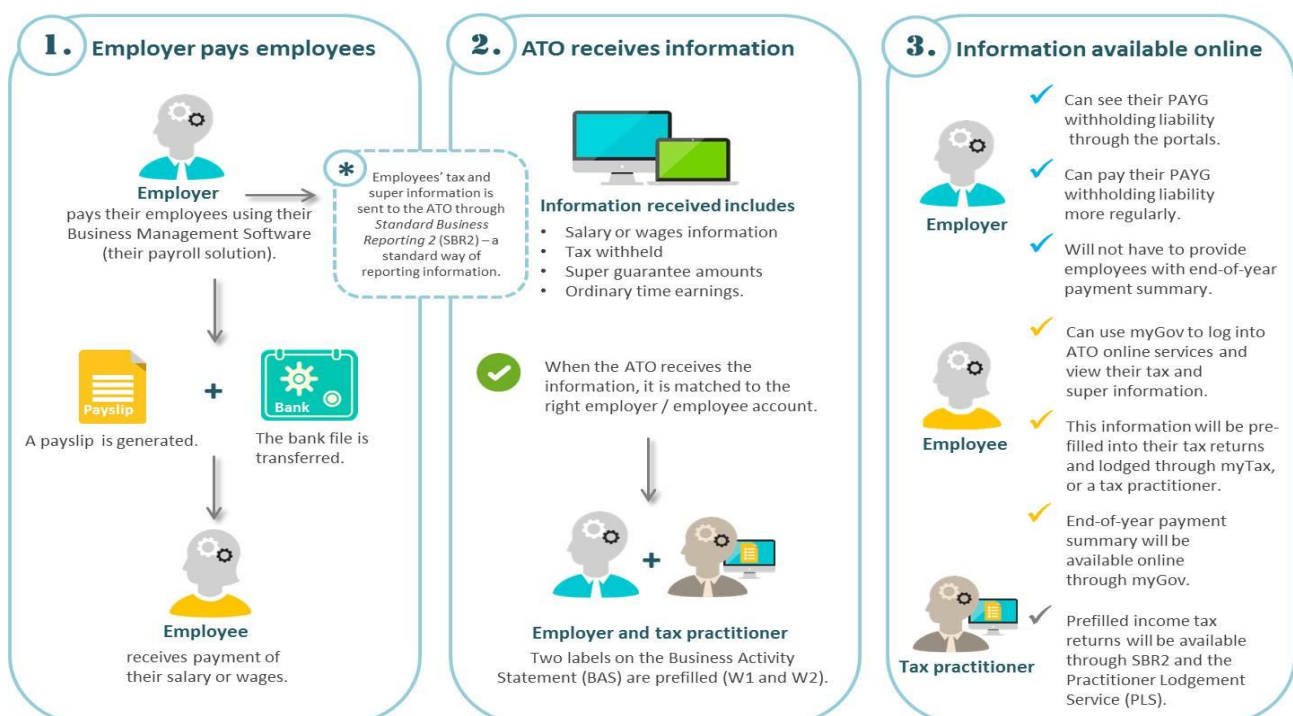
1. Employer pays employees

Employer
pays their employees using their Business Management Software (their payroll solution).

Employees' tax and super information is sent to the ATO through *Standard Business Reporting 2* (SBR2) – a standard way of reporting information.

Payslip

A payslip is generated.

+

Bank

The bank file is transferred.

Employee
receives payment of their salary or wages.

2. ATO receives information

Information received includes
• Salary or wages information
• Tax withheld
• Super guarantee amounts
• Ordinary time earnings.

When the ATO receives the information, it is matched to the right employer / employee account.

+

Employer and tax practitioner
Two labels on the Business Activity Statement (BAS) are prefilled (W1 and W2).

3. Information available online

Employer

Can see their PAYG withholding liability through the portals.

Can pay their PAYG withholding liability more regularly.

Will not have to provide employees with end-of-year payment summary.

Employee

Can use myGov to log into ATO online services and view their tax and super information.

This information will be prefilled into their tax returns and lodged through myTax, or a tax practitioner.

End-of-year payment summary will be available online through myGov.

Tax practitioner

Prefilled income tax returns will be available through SBR2 and the Practitioner Lodgement Service (PLS).